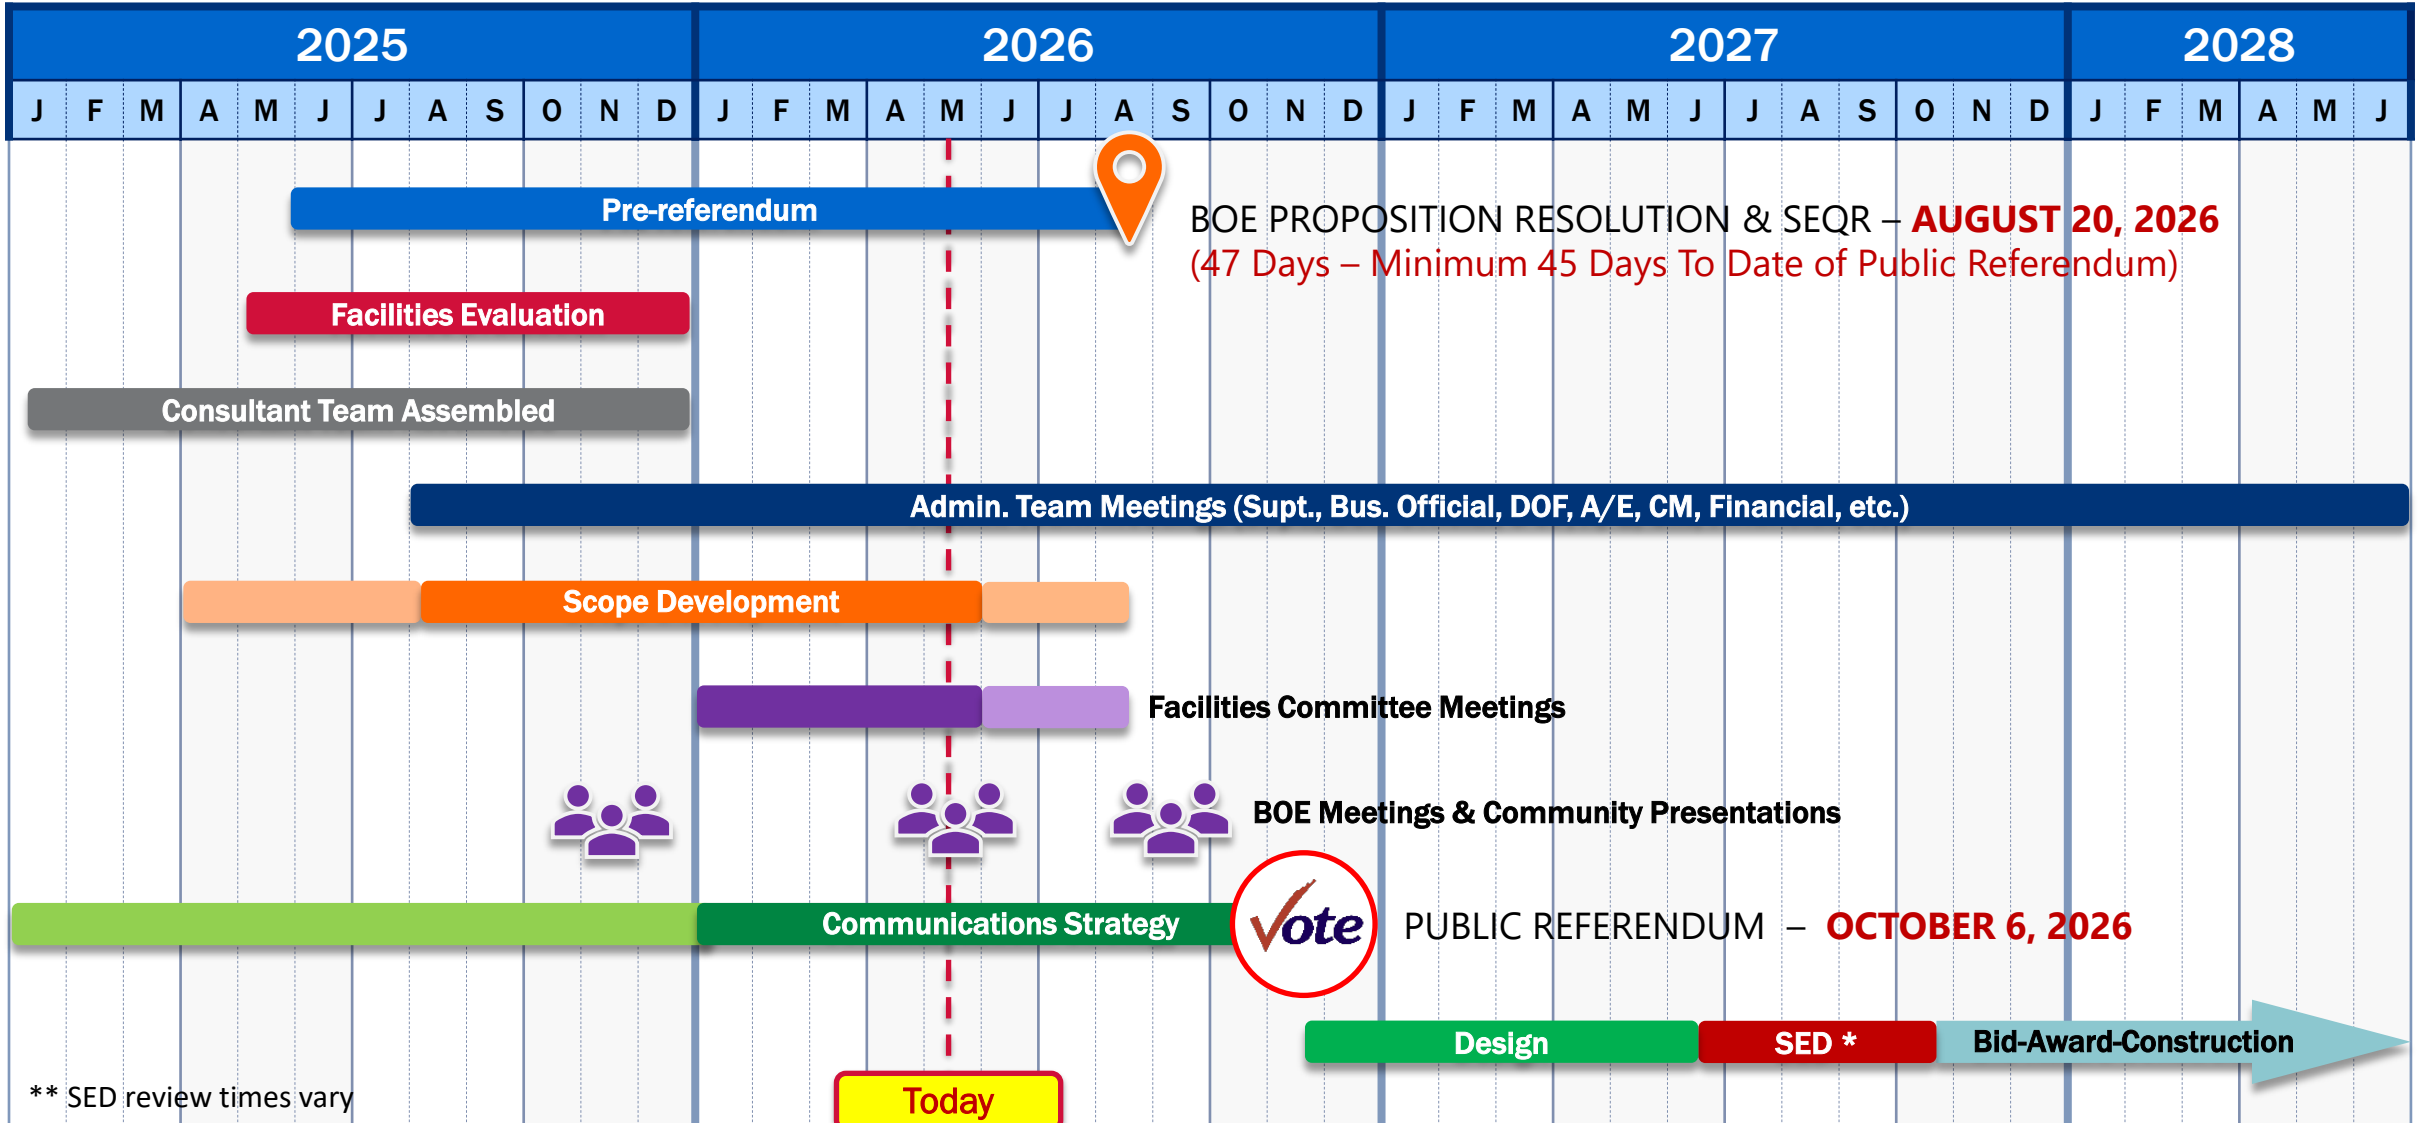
2025 | 2026 | 2027 | 2028

J F M A M J J A S O N D J F M A M J J A S O N D J F M A M J J A S O N D J F M A M J

Pre-referendum

BOE PROPOSITION RESOLUTION & SEQR – AUGUST 20, 2026
(47 Days – Minimum 45 Days To Date of Public Referendum)

Facilities Evaluation

Consultant Team Assembled

Admin. Team Meetings (Supt., Bus. Official, DOF, A/E, CM, Financial, etc.)

Scope Development

Facilities Committee Meetings

BOE Meetings & Community Presentations

Communications Strategy

Vote

PUBLIC REFERENDUM – OCTOBER 6, 2026

Design

SED *

Bid-Award-Construction

** SED review times vary

Today